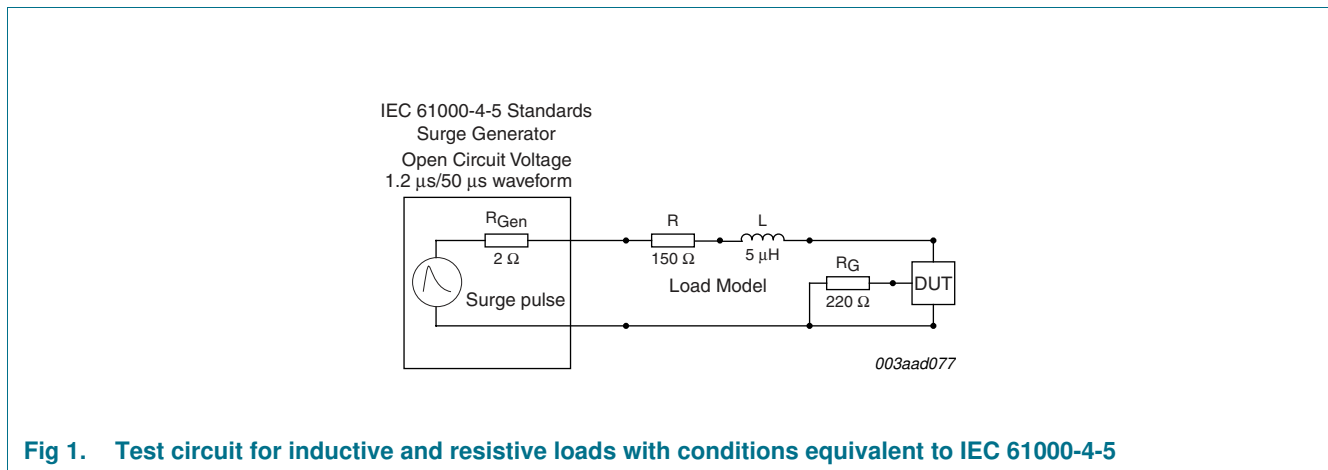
IEC 61000-4-5 Standards
Surge Generator
Open Circuit Voltage
1.2 μs/50 μs waveform

$R_{Gen}$
2 Ω
Surge pulse

R
150 Ω
L
5 μH
Load Model
$R_G$
220 Ω
DUT

003aad077

Fig 1. Test circuit for inductive and resistive loads with conditions equivalent to IEC 61000-4-5